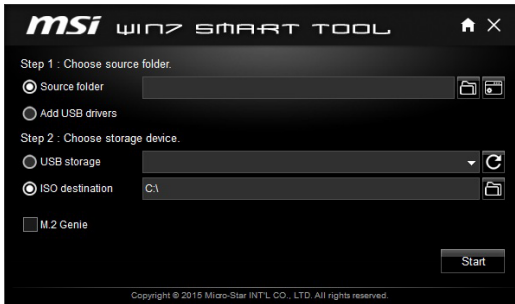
msi WIN7 SMART TOOL

Step 1 : Choose source folder.

Source folder

Add USB drivers

Step 2 : Choose storage device.

USB storage

ISO destination C:\

M.2 Genie

Start

Copyright © 2015 Micro-Star INT'L CO., LTD. All rights reserved.